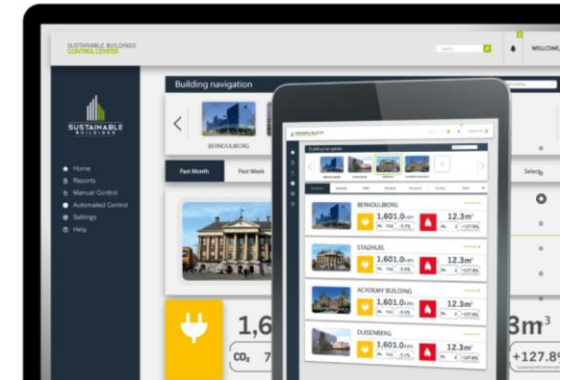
SUSTAINABLE BUILDINGS
CONTROL CENTER

WELCOM

Building navigation

SUSTAINABLE
BUILDINGS

BERNOULLIBORG

Home
Reports
Manual Control
Automated Control
Settings
Help

Past Month
Past Week

Select

1,6
CO₂ 7

3m³
+127.8

Building navigation

BERNOULLIBORG
1,601.0
12.3m³

STADHUIS
1,601.0
12.3m³

ACADEMY BUILDING
1,601.0
12.3m³

DUISENBERG
1,601.0
12.3m³